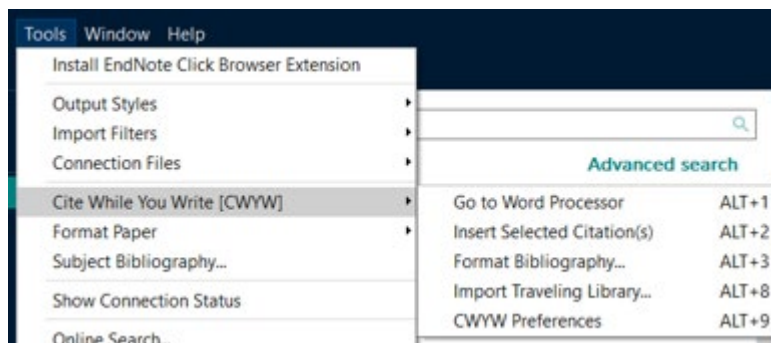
Tools Window Help

Install EndNote Click Browser Extension

Output Styles
Import Filters
Connection Files

Advanced search

Cite While You Write [CWYW]
Format Paper
Subject Bibliography...

Show Connection Status

Online Search...

| Go to Word Processor | ALT+1 |
|---|---|
| Insert Selected Citation(s) | ALT+2 |
| Format Bibliography... | ALT+3 |
| Import Traveling Library... | ALT+8 |
| CWYW Preferences | ALT+9 |